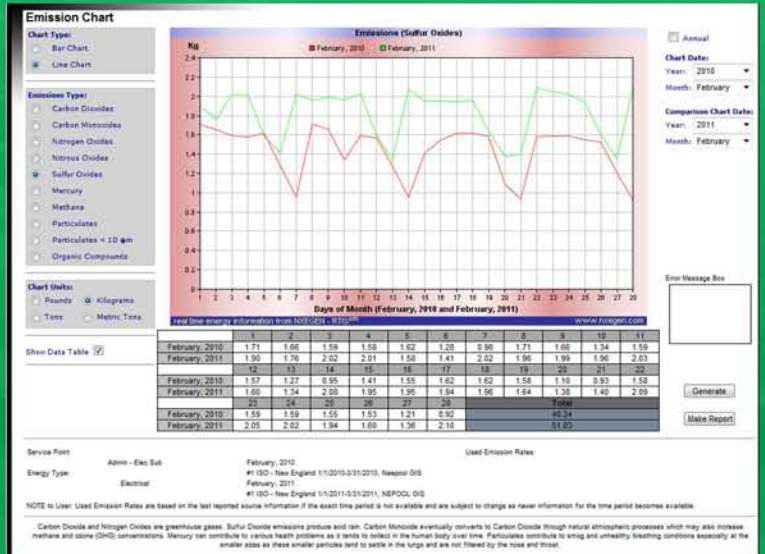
Emission Chart

Chart Type:
Bar Chart
Line Chart

Emissions Type:
Carbon Dioxides
Carbon Monoxides
Nitrogen Oxides
Nitrous Oxides
Sulfur Oxides
Mercury
Methane
Particulates
Particulates < 10 μm
Organic Compounds

Chart Units:
Pounds
Kilograms
Tons
Metric Tons

Show Data Table

Emissions (Sulfur Oxides)

Kg

February, 2010 February, 2011

2.4
2.2
2
1.8
1.6
1.4
1.2
1
0.8
0.6
0.4
0.2
0

1 2 3 4 5 6 7 8 9 10 11 12 13 14 15 16 17 18 19 20 21 22 23 24 25 26 27 28

Days of Month (February, 2010 and February, 2011)

real time energy information from NXEGEN - RTIS

www.nxegen.com

| | 1 | 2 | 3 | 4 | 5 | 6 | 7 | 8 | 9 | 10 | 11 |
|---|---|---|---|---|---|---|---|---|---|---|---|
| February, 2010 | 1.71 | 1.66 | 1.59 | 1.58 | 1.62 | 1.28 | 0.98 | 1.71 | 1.66 | 1.34 | 1.59 |
| February, 2011 | 1.90 | 1.76 | 2.02 | 2.01 | 1.58 | 1.41 | 2.02 | 1.96 | 1.99 | 1.96 | 2.03 |
| | 12 | 13 | 14 | 15 | 16 | 17 | 18 | 19 | 20 | 21 | 22 |
| February, 2010 | 1.57 | 1.27 | 0.95 | 1.41 | 1.55 | 1.62 | 1.62 | 1.58 | 1.10 | 0.93 | 1.58 |
| February, 2011 | 1.60 | 1.34 | 2.08 | 1.95 | 1.95 | 1.94 | 1.96 | 1.64 | 1.38 | 1.40 | 2.09 |
| | 23 | 24 | 25 | 26 | 27 | 28 | Total | | | | |
| February, 2010 | 1.59 | 1.59 | 1.55 | 1.53 | 1.21 | 0.92 | 40.34 | | | | |
| February, 2011 | 2.05 | 2.02 | 1.94 | 1.60 | 1.36 | 2.10 | 51.03 | | | | |

Annual

Chart Date:
Year: 2010
Month: February

Comparison Chart Date:
Year: 2011
Month: February

Error Message Box

Generate

Make Report

Service Point: Admin - Elec Sub
Energy Type: Electrical

Used Emission Rates:
February, 2010
#1 ISO - New England 1/1/2010-3/31/2010, Neepool GIS
February, 2011
#1 ISO - New England 1/1/2011-3/31/2011, NEPOOL GIS

NOTE to User: Used Emission Rates are based on the last reported source information if the exact time period is not available and are subject to change as newer information for the time period becomes available.

Carbon Dioxide and Nitrogen Oxides are greenhouse gases. Sulfur Dioxide emissions produce acid rain. Carbon Monoxide eventually converts to Carbon Dioxide through natural atmospheric processes which may also increase methane and ozone (GHG) concentrations. Mercury can contribute to various health problems as it tends to collect in the human body over time. Particulates contribute to smog and unhealthy breathing conditions especially at the smaller sizes as these smaller particles tend to settle in the lungs and are not filtered by the nose and throat.